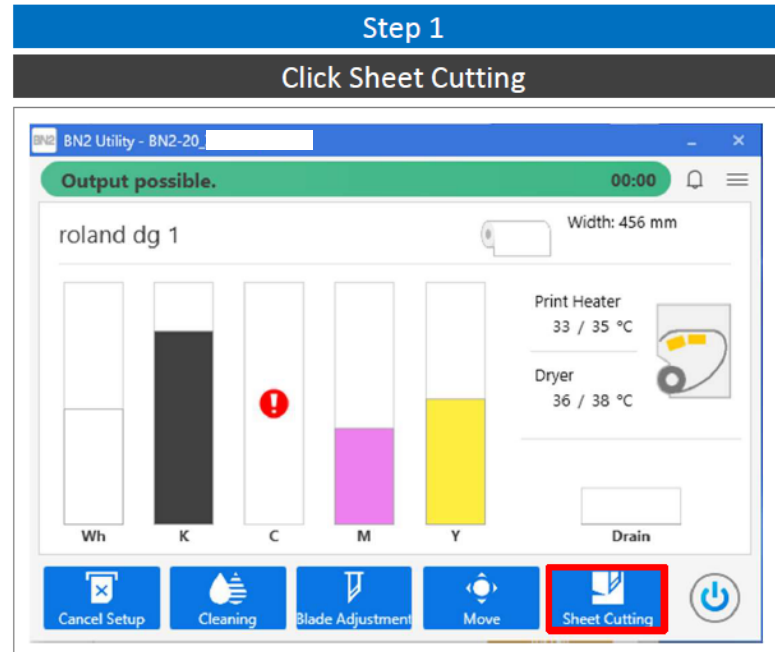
Step 1

Click Sheet Cutting

BN2 Utility - BN2-20_

Output possible.

00:00

roland dg 1

Width: 456 mm

Print Heater
33 / 35 °C

Dryer
36 / 38 °C

Wh

K

C

M

Y

Drain

Cancel Setup

Cleaning

Blade Adjustment

Move

Sheet Cutting